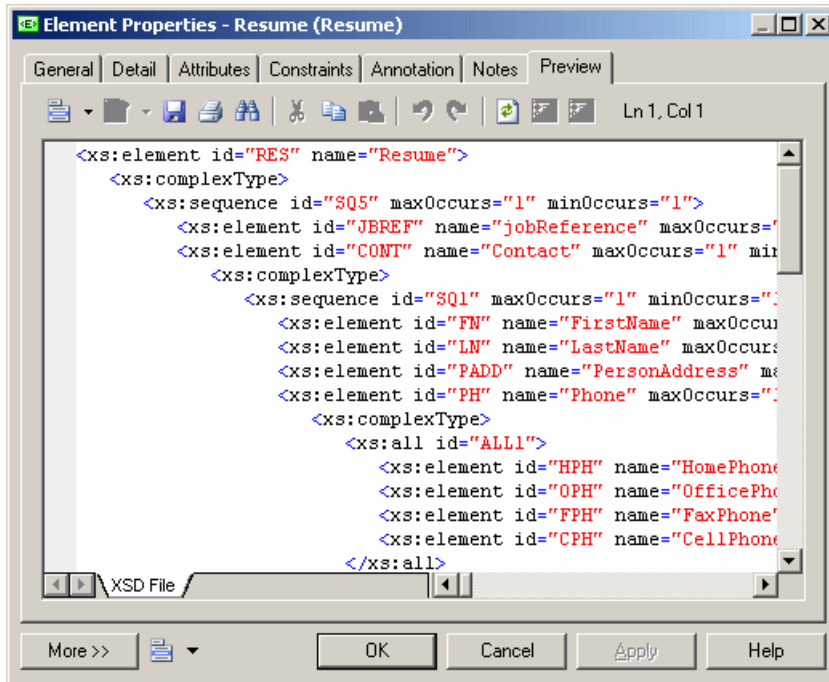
Element Properties - Resume (Resume)

General | Detail | Attributes | Constraints | Annotation | Notes | Preview

Ln 1, Col 1

<xs:element id="RES" name="Resume">
<xs:complexType>
<xs:sequence id="SQ5" maxOccurs="1" minOccurs="1">
<xs:element id="JBREF" name="jobReference" maxOccurs="
<xs:element id="CONT" name="Contact" maxOccurs="1" mir
<xs:complexType>
<xs:sequence id="SQ1" maxOccurs="1" minOccurs="1
<xs:element id="FN" name="FirstName" maxOccur
<xs:element id="LN" name="LastName" maxOccurs
<xs:element id="PADD" name="PersonAddress" ma
<xs:element id="PH" name="Phone" maxOccurs="1
<xs:complexType>
<xs:all id="ALL1">
<xs:element id="HPH" name="HomePhone
<xs:element id="OPH" name="OfficePho
<xs:element id="FPH" name="FaxPhone"
<xs:element id="CPH" name="CellPhone
</xs:all>

XSD File

More >> | OK | Cancel | Apply | Help